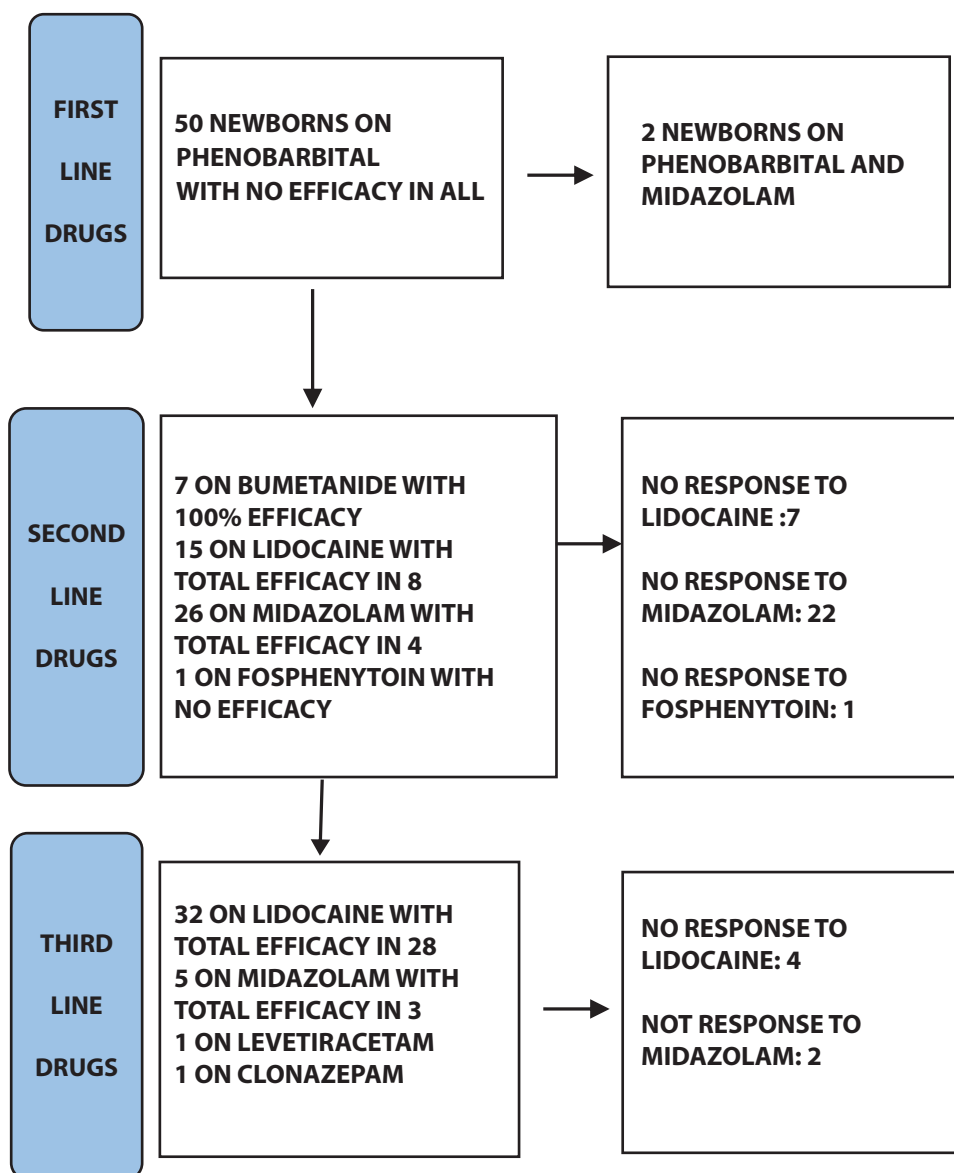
FIRST
LINE
DRUGS

50 NEWBORNS ON PHENOBARBITAL WITH NO EFFICACY IN ALL

2 NEWBORNS ON PHENOBARBITAL AND MIDAZOLAM

SECOND
LINE
DRUGS

7 ON BUMETANIDE WITH 100% EFFICACY
15 ON LIDOCAINE WITH TOTAL EFFICACY IN 8
26 ON MIDAZOLAM WITH TOTAL EFFICACY IN 4
1 ON FOSPHENYTOIN WITH NO EFFICACY

NO RESPONSE TO LIDOCAINE :7

NO RESPONSE TO MIDAZOLAM: 22

NO RESPONSE TO FOSPHENYTOIN: 1

THIRD
LINE
DRUGS

32 ON LIDOCAINE WITH TOTAL EFFICACY IN 28
5 ON MIDAZOLAM WITH TOTAL EFFICACY IN 3
1 ON LEVETIRACETAM
1 ON CLONAZEPAM

NO RESPONSE TO LIDOCAINE: 4

NOT RESPONSE TO MIDAZOLAM: 2